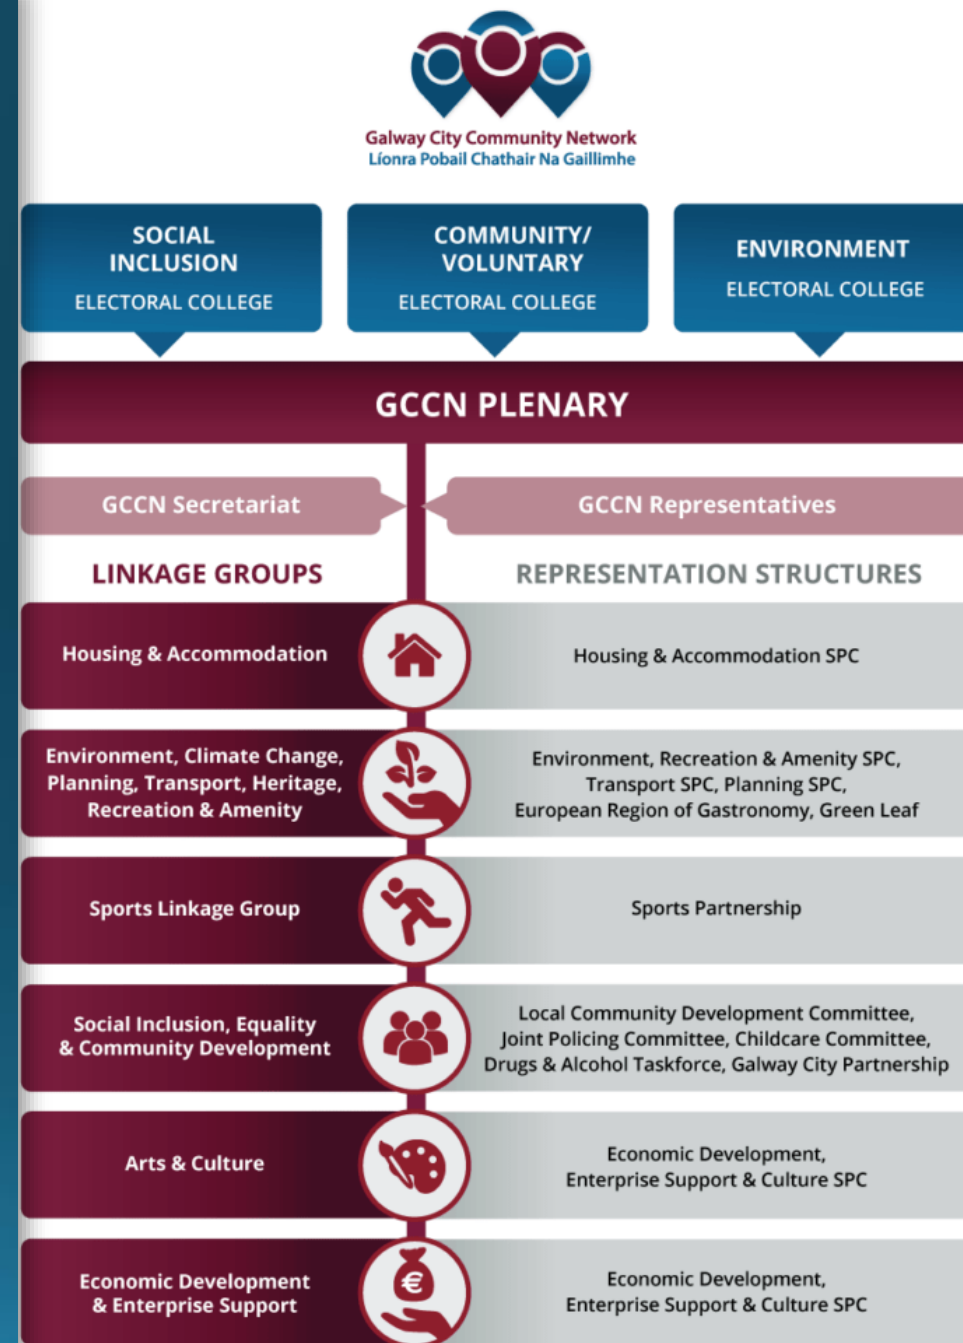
Galway City Community Network
Líonra Pobail Chathair Na Gaillimhe

SOCIAL INCLUSION
ELECTORAL COLLEGE

COMMUNITY/ VOLUNTARY
ELECTORAL COLLEGE

ENVIRONMENT
ELECTORAL COLLEGE

GCCN PLENARY

GCCN Secretariat

GCCN Representatives

LINKAGE GROUPS

REPRESENTATION STRUCTURES

| LINKAGE GROUPS | REPRESENTATION STRUCTURES |
|---|---|
| Housing & Accommodation | Housing & Accommodation SPC |
| Environment, Climate Change, Planning, Transport, Heritage, Recreation & Amenity | Environment, Recreation & Amenity SPC, Transport SPC, Planning SPC, European Region of Gastronomy, Green Leaf |
| Sports Linkage Group | Sports Partnership |
| Social Inclusion, Equality & Community Development | Local Community Development Committee, Joint Policing Committee, Childcare Committee, Drugs & Alcohol Taskforce, Galway City Partnership |
| Arts & Culture | Economic Development, Enterprise Support & Culture SPC |
| Economic Development & Enterprise Support | Economic Development, Enterprise Support & Culture SPC |

€